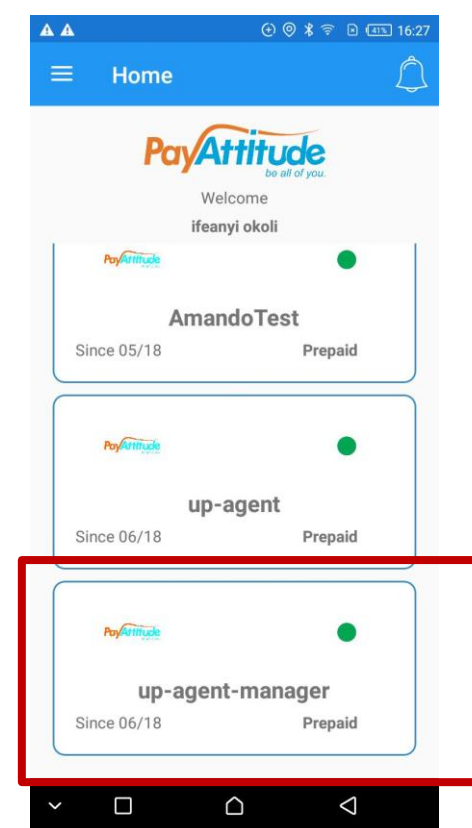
41% 16:27

Home

PayAttitude
be all of you.

Welcome
ifeanyi okoli

PayAttitude
AmandoTest
Since 05/18 Prepaid

PayAttitude
up-agent
Since 06/18 Prepaid

PayAttitude
up-agent-manager
Since 06/18 Prepaid